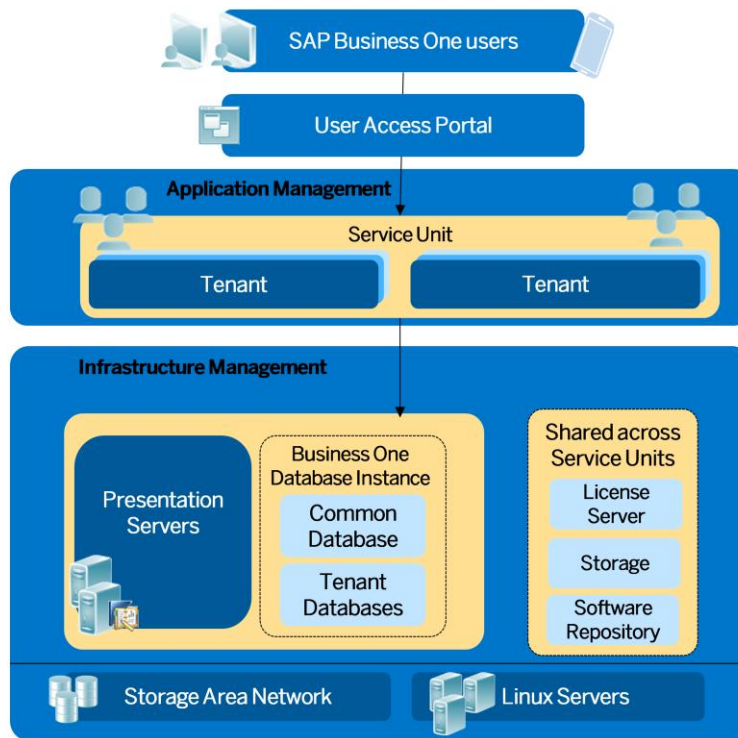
SAP Business One users

User Access Portal

Application Management

Service Unit

Tenant

Tenant

Infrastructure Management

Presentation Servers

Business One Database Instance

Common Database

Tenant Databases

Shared across Service Units

License Server

Storage

Software Repository

Storage Area Network

Linux Servers